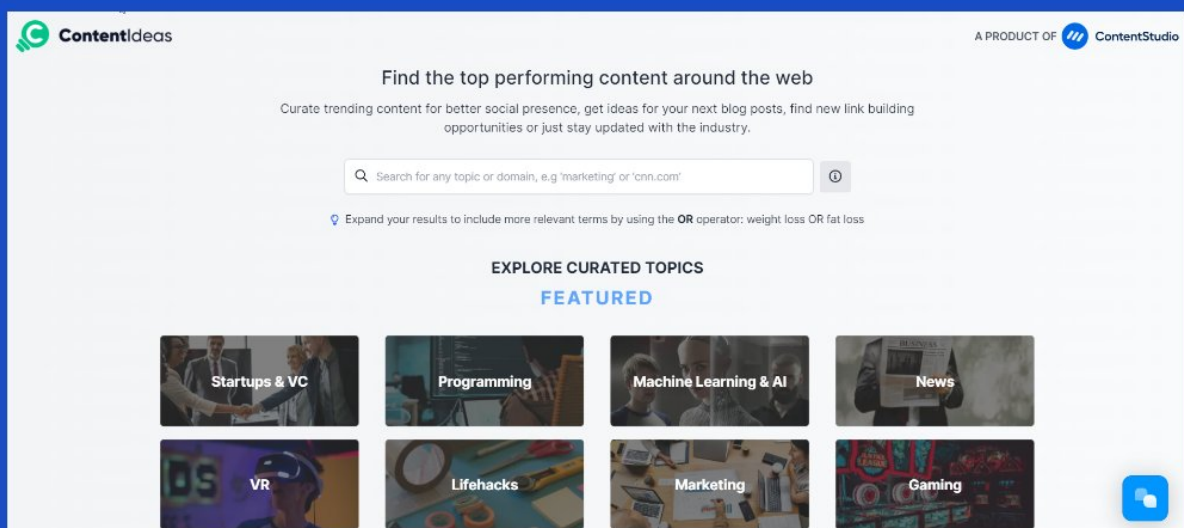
ContentIdeas

A PRODUCT OF ContentStudio

Find the top performing content around the web

Curate trending content for better social presence, get ideas for your next blog posts, find new link building opportunities or just stay updated with the industry.

Search for any topic or domain, e.g 'marketing' or 'cnn.com'

Expand your results to include more relevant terms by using the **OR** operator: weight loss OR fat loss

EXPLORE CURATED TOPICS

FEATURED

Startups & VC

Programming

Machine Learning & AI

News

VR

Lifehacks

Marketing

Gaming